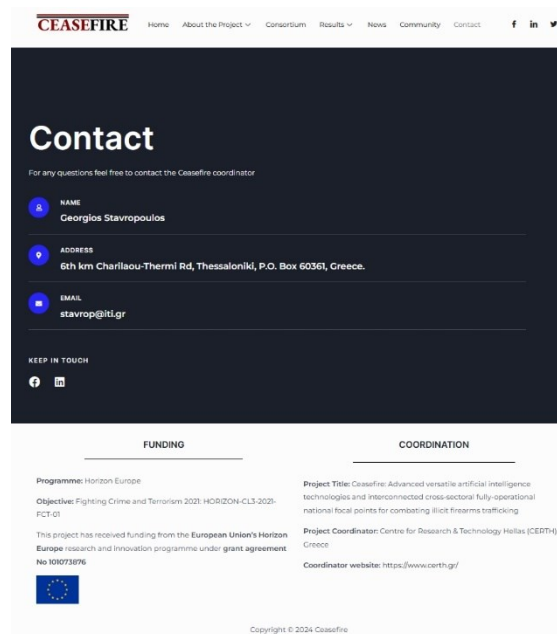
CEASEFIRE

Home About the Project Consortium Results News Community Contact

# Contact

For any questions feel free to contact the Ceasefire coordinator

NAME
Georgios Stavropoulos

ADDRESS
6th km Charilaou-Thermi Rd, Thessaloniki, P.O. Box 60361, Greece.

EMAIL
stavrop@iti.gr

KEEP IN TOUCH

FUNDING

Programme: Horizon Europe

Objective: Fighting Crime and Terrorism 2021: HORIZON-CL3-2021-FCT-01

This project has received funding from the European Union's Horizon Europe research and innovation programme under grant agreement No 101073876

COORDINATION

Project Title: Ceasefire: Advanced versatile artificial intelligence technologies and interconnected cross-sectoral fully-operational national focal points for combating illicit firearms trafficking

Project Coordinator: Centre for Research & Technology Hellas (CERTH) Greece

Coordinator website: https://www.certh.gr/

Copyright © 2024 Ceasefire